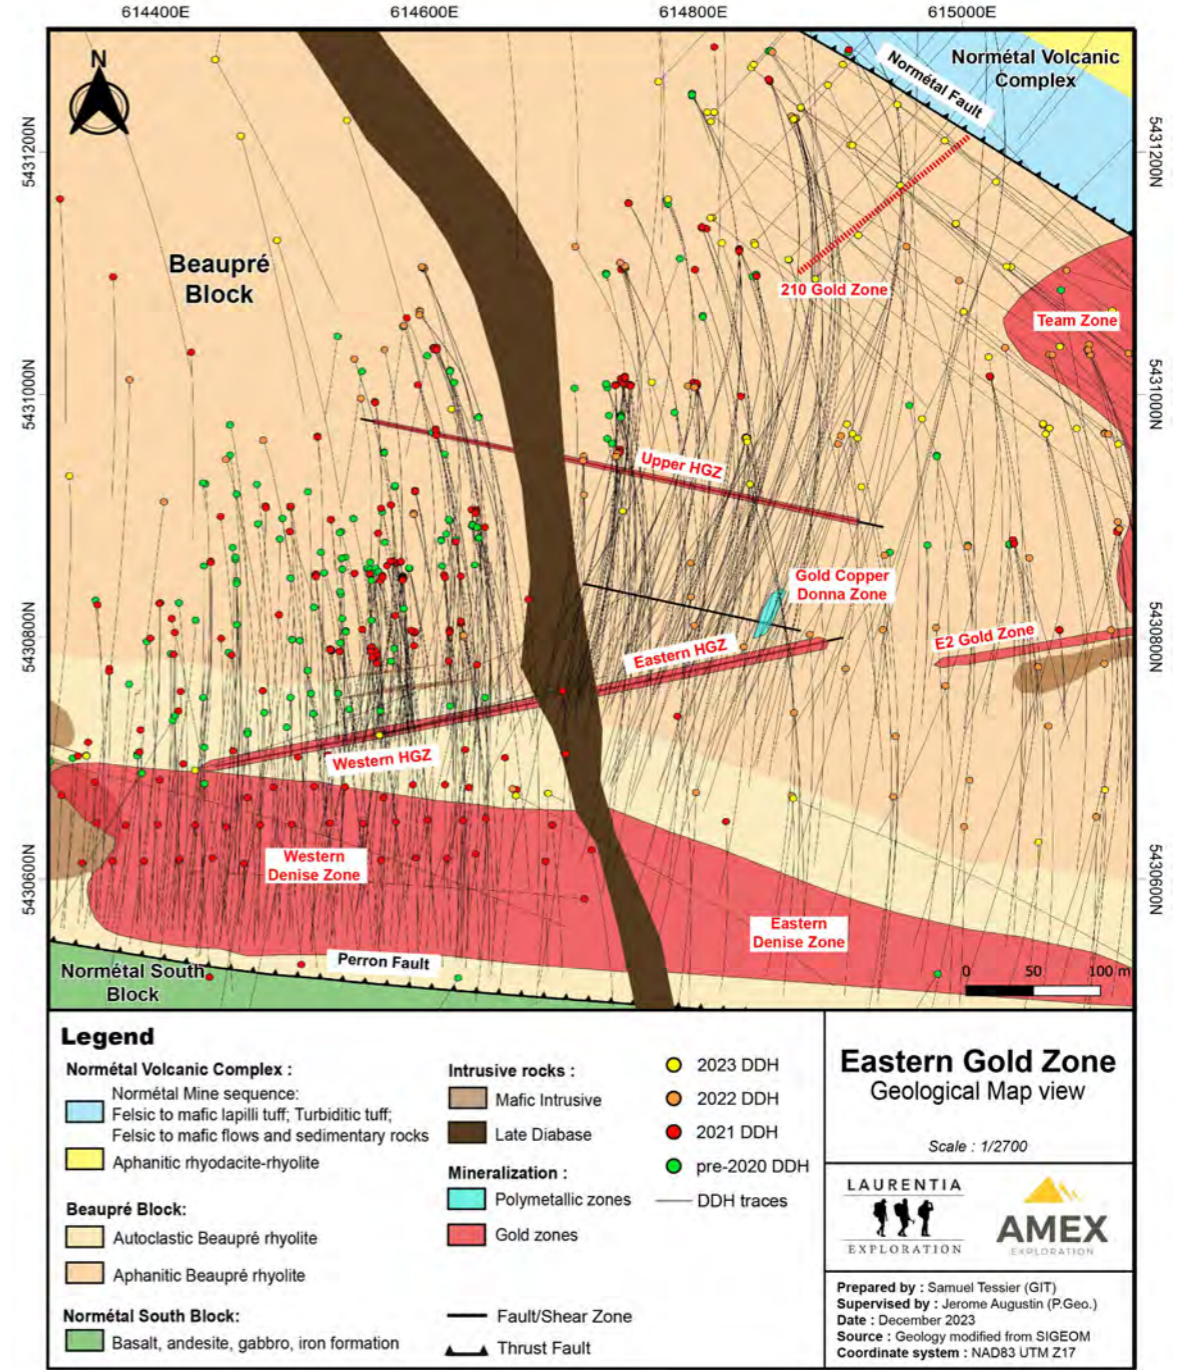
614400E 614600E 614800E 615000E

5431200N 5431000N 5430800N 5430600N

5431200N 5431000N 5430800N 5430600N

N

Normétal Volcanic Complex

Normétal Fault

Beaupré Block

210 Gold Zone

Team Zone

Upper HGZ

Gold Copper Donna Zone

Eastern HGZ

E2 Gold Zone

Western HGZ

Western Denise Zone

Eastern Denise Zone

Perron Fault

Normétal South Block

0 50 100 m

Legend

Normétal Volcanic Complex :

Normétal Mine sequence: Felsic to mafic lapilli tuff; Turbiditic tuff; Felsic to mafic flows and sedimentary rocks

Aphanitic rhyodacite-rhyolite

Beaupré Block:

Autoclastic Beaupré rhyolite

Aphanitic Beaupré rhyolite

Normétal South Block:

Basalt, andesite, gabbro, iron formation

Intrusive rocks :

Mafic Intrusive

Late Diabase

Mineralization :

Polymetallic zones

Gold zones

Fault/Shear Zone

Thrust Fault

2023 DDH

2022 DDH

2021 DDH

pre-2020 DDH

DDH traces

Eastern Gold Zone
Geological Map view

Scale : 1/2700

LAURENTIA
EXPLORATION

AMEX
EXPLORATION

Prepared by : Samuel Tessier (GIT)
Supervised by : Jerome Augustin (P.Geo.)
Date : December 2023
Source : Geology modified from SIGEOM
Coordinate system : NAD83 UTM Z17